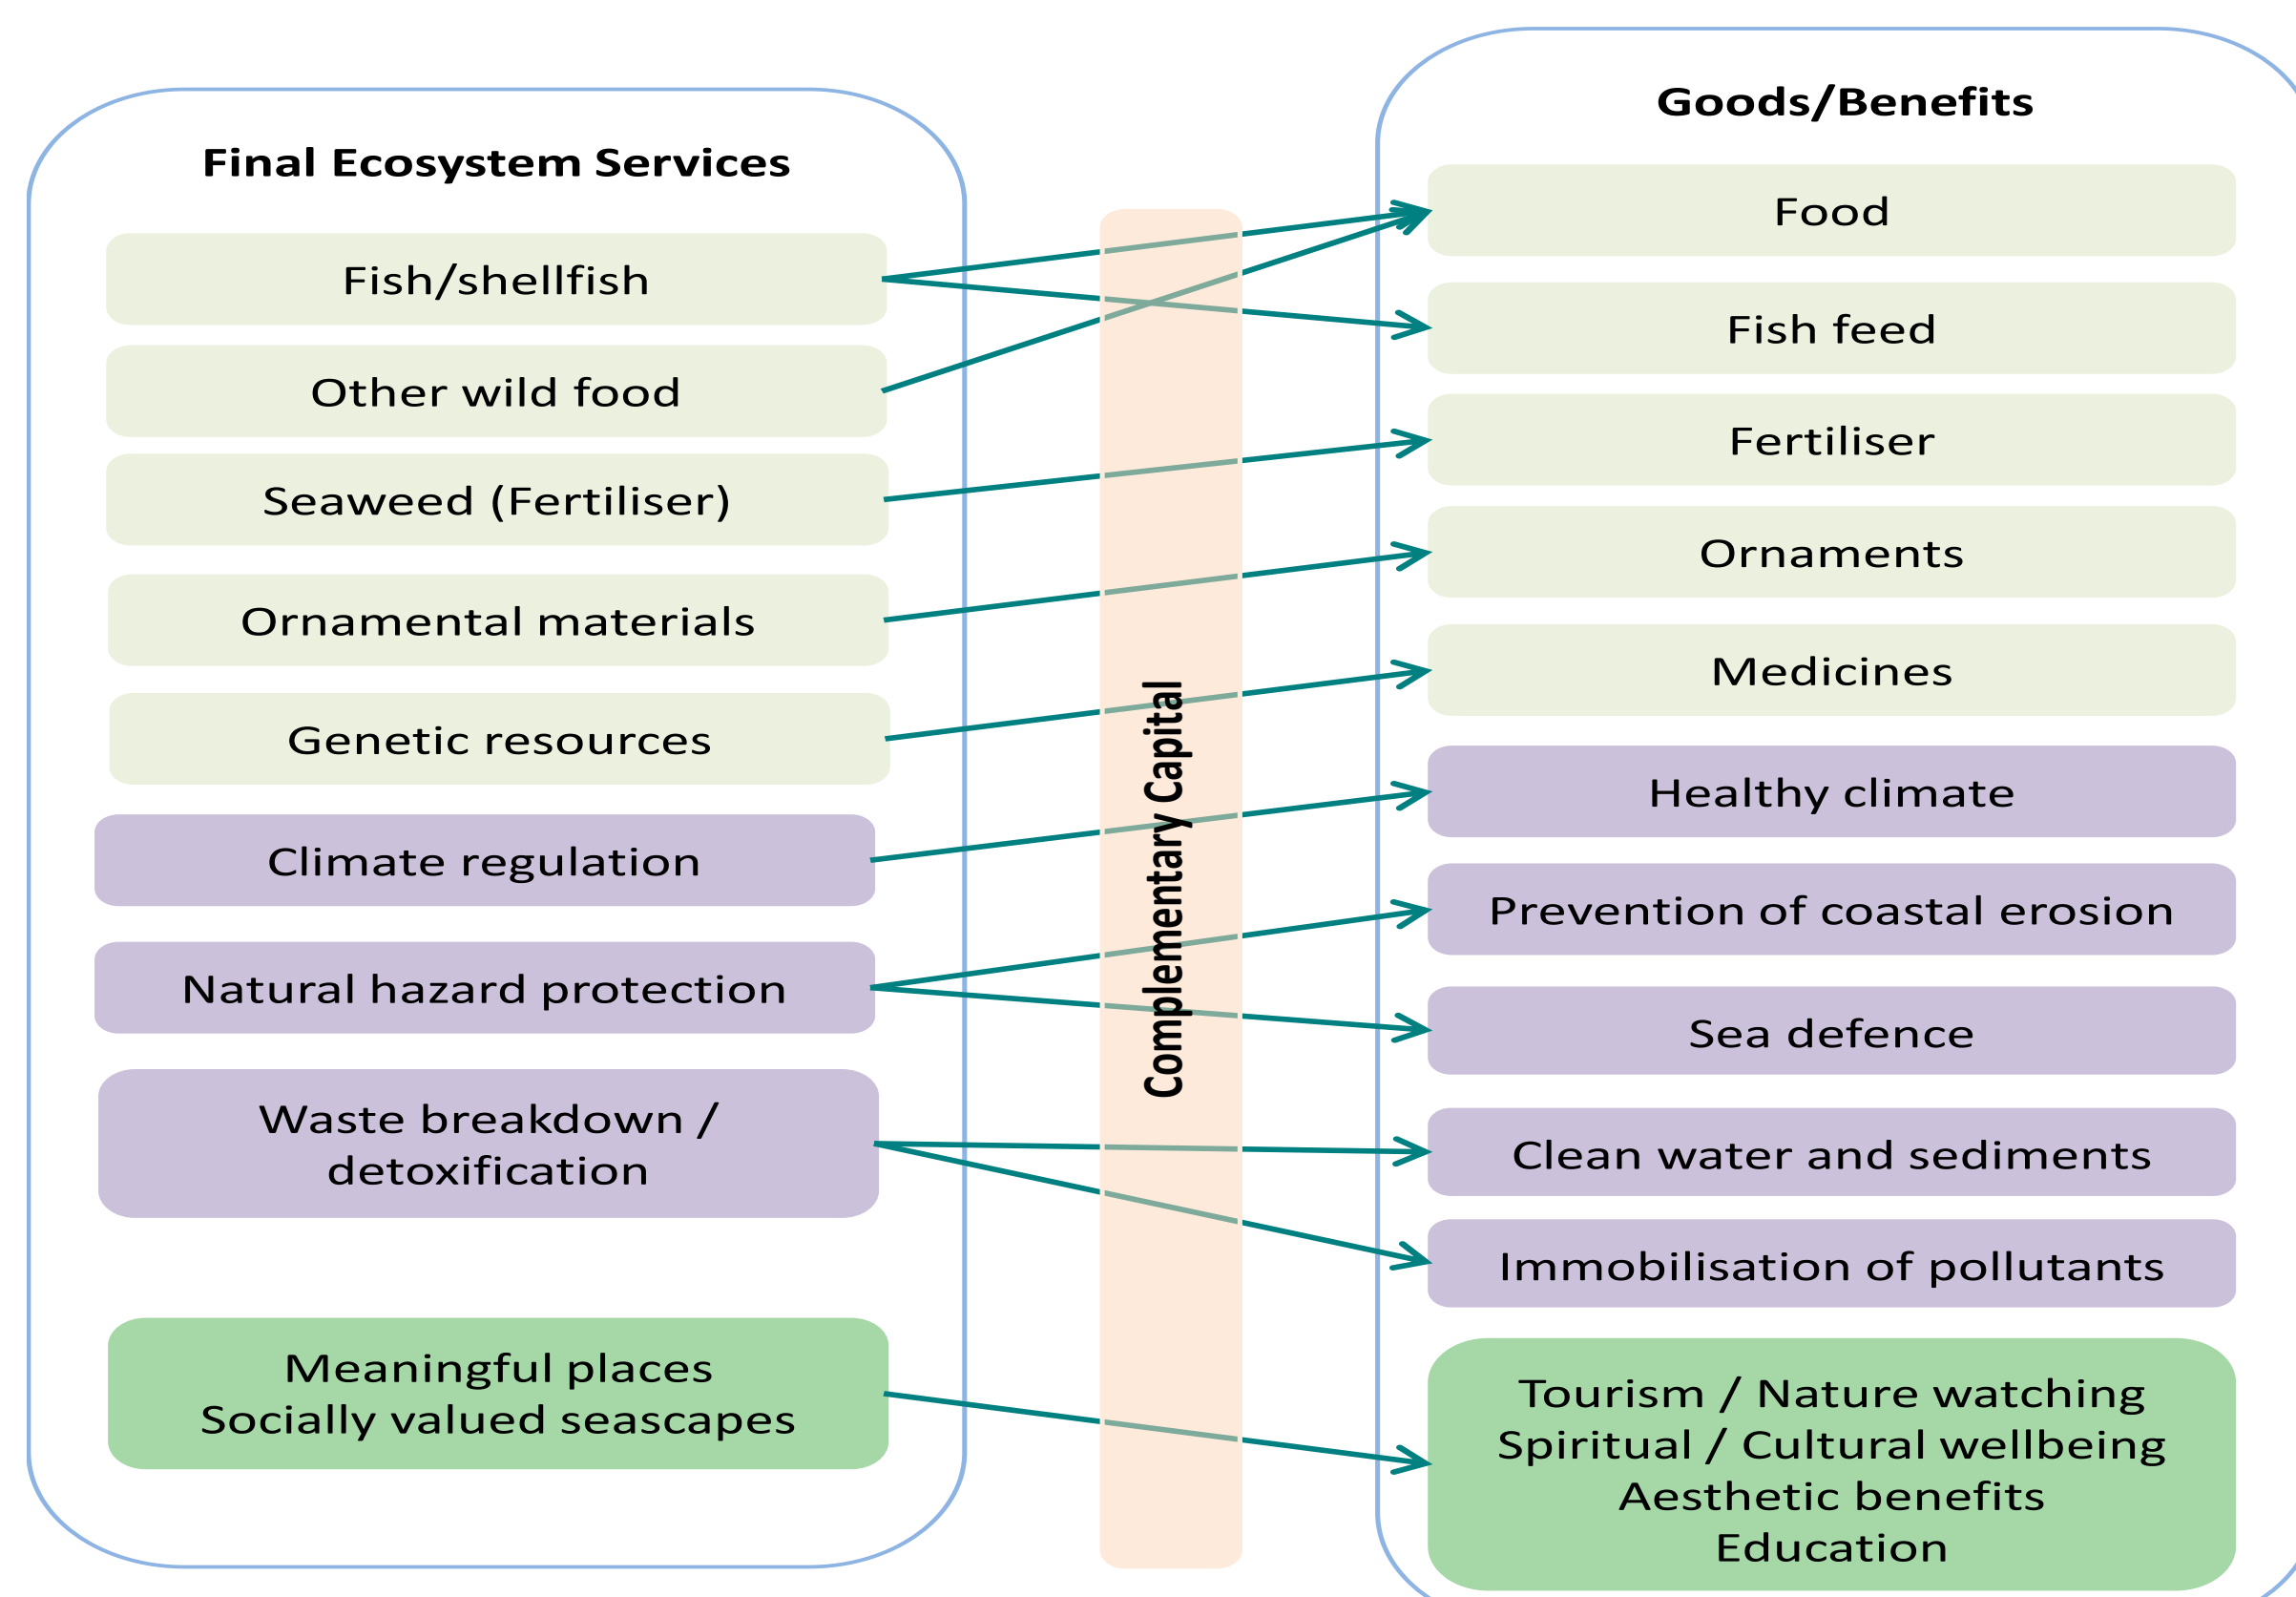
Final Ecosystem Services

Fish/shellfish

Other wild food

Seaweed (Fertiliser)

Ornamental materials

Genetic resources

Climate regulation

Natural hazard protection

Waste breakdown / detoxification

Meaningful places
Socially valued seascapes

Complementary Capital

Goods/Benefits

Food

Fish feed

Fertiliser

Ornaments

Medicines

Healthy climate

Prevention of coastal erosion

Sea defence

Clean water and sediments

Immobilisation of pollutants

Tourism / Nature watching
Spiritual / Cultural wellbeing
Aesthetic benefits
Education